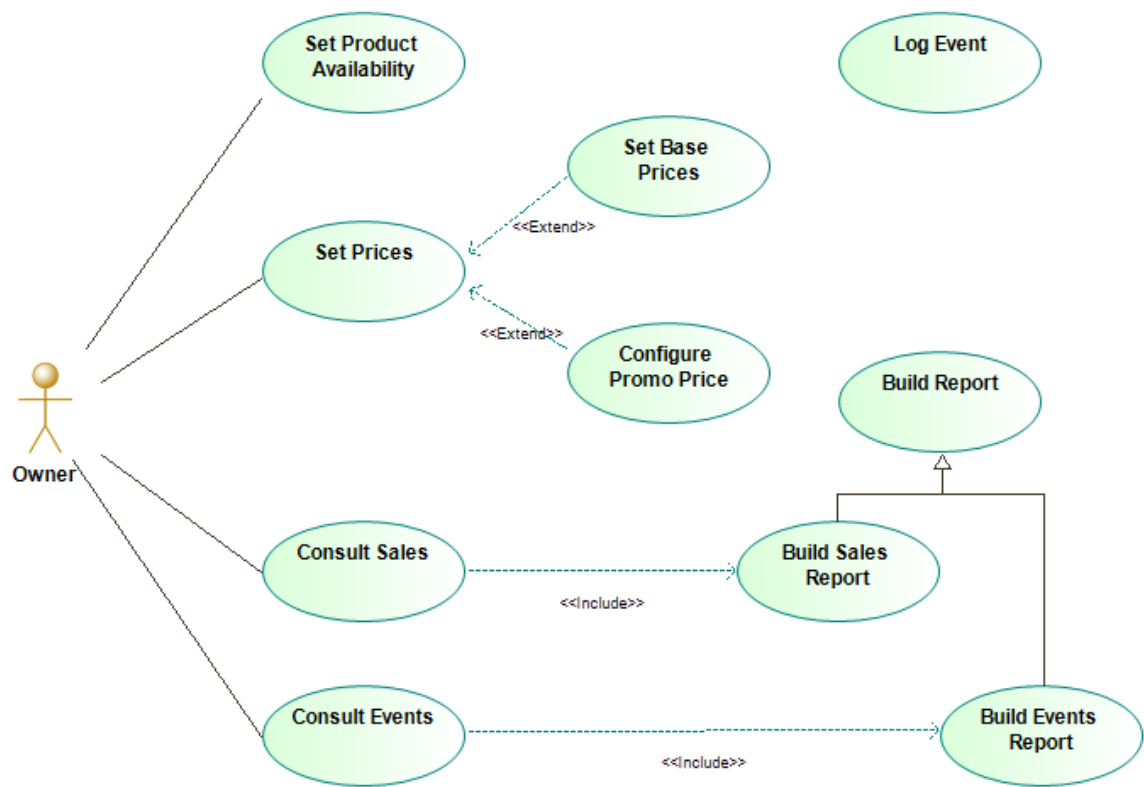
Set Product Availability

Log Event

Set Base Prices

<<Extend>>

Set Prices

<<Extend>>

Configure Promo Price

Build Report

Owner

Consult Sales

Build Sales Report

<<Include>>

Consult Events

Build Events Report

<<Include>>